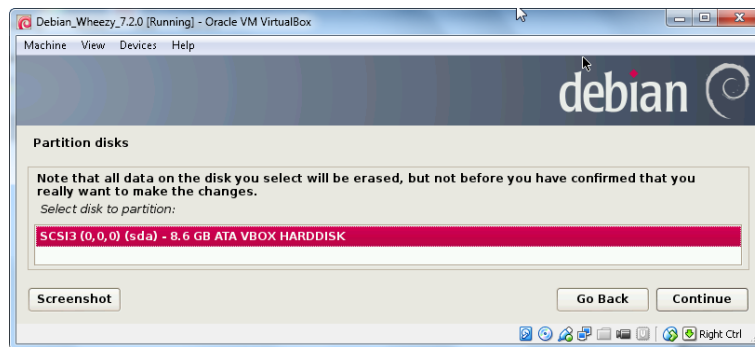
Debian_Wheezy_7.2.0 [Running] - Oracle VM VirtualBox

Machine View Devices Help

debian

Partition disks

Note that all data on the disk you select will be erased, but not before you have confirmed that you really want to make the changes.

Select disk to partition:

SCSI3 (0,0,0) (sda) - 8.6 GB ATA VBOX HARDDISK

Screenshot

Go Back

Continue

Right Ctrl